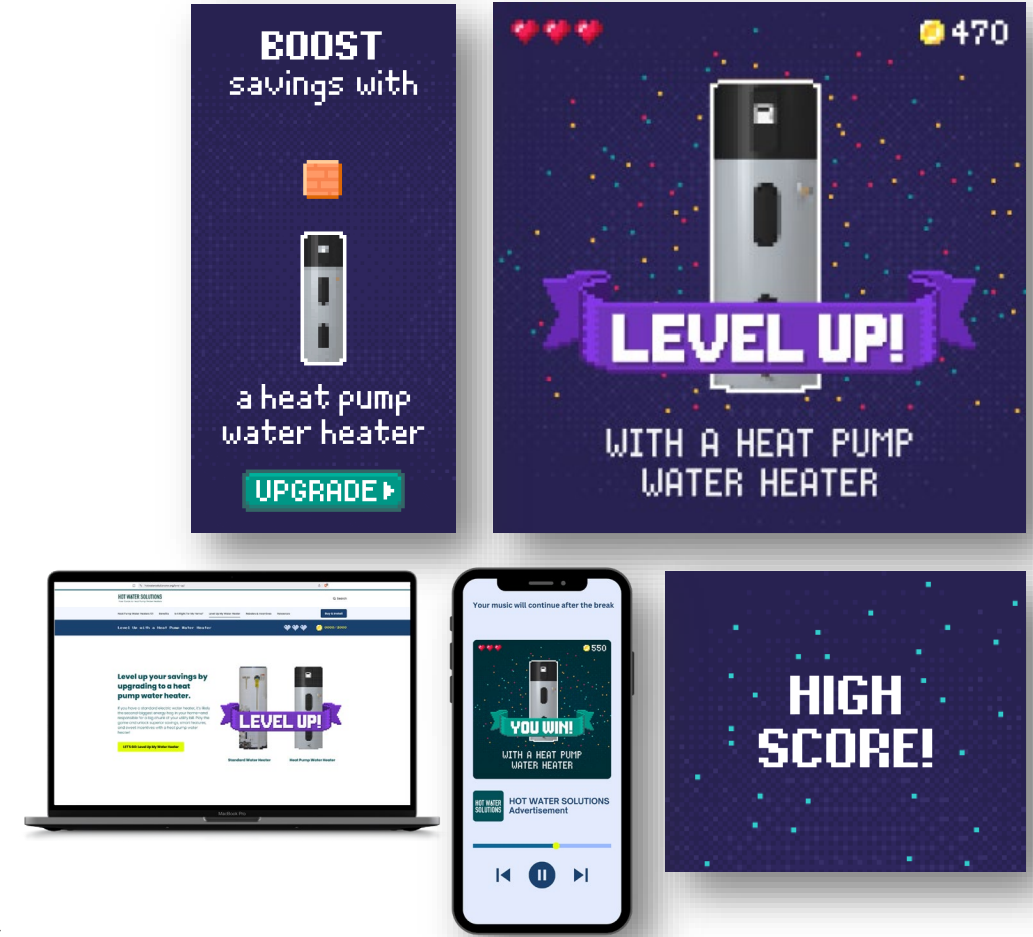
BOOST savings with

a heat pump water heater

UPGRADE

470

LEVEL UP!

WITH A HEAT PUMP WATER HEATER

HOT WATER SOLUTIONS

Level Up with a Heat Pump Water Heater

Level up your savings by upgrading to a heat pump water heater.

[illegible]

LET'S GO! Level Up My Water Heater

LEVEL UP!

Standard Water Heater

Heat Pump Water Heater

MacBook Pro

Your music will continue after the break

550

YOU WIN!

WITH A HEAT PUMP WATER HEATER

HOT WATER SOLUTIONS

HOT WATER SOLUTIONS
Advertisement

HIGH SCORE!